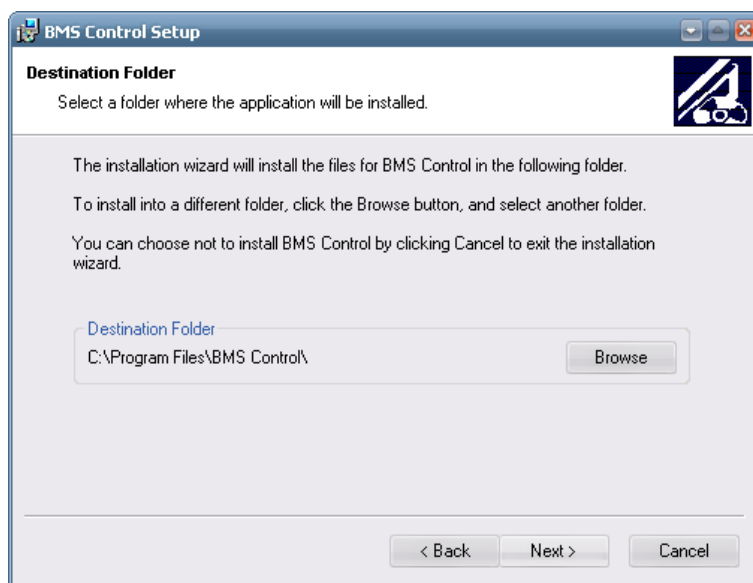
BMS Control Setup

Destination Folder

Select a folder where the application will be installed.

The installation wizard will install the files for BMS Control in the following folder.

To install into a different folder, click the Browse button, and select another folder.

You can choose not to install BMS Control by clicking Cancel to exit the installation wizard.

Destination Folder

C:\Program Files\BMS Control\

Browse

< Back

Next >

Cancel